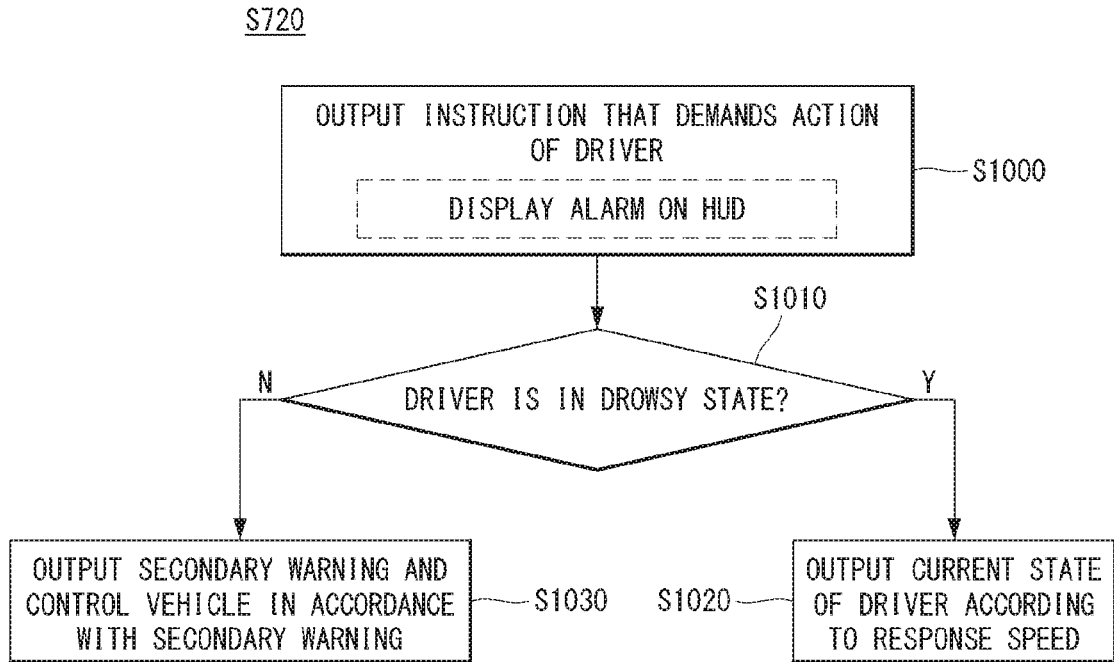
S720

OUTPUT INSTRUCTION THAT DEMANDS ACTION OF DRIVER

DISPLAY ALARM ON HUD

S1000

S1010

N

DRIVER IS IN DROWSY STATE?

Y

OUTPUT SECONDARY WARNING AND CONTROL VEHICLE IN ACCORDANCE WITH SECONDARY WARNING

S1030

S1020

OUTPUT CURRENT STATE OF DRIVER ACCORDING TO RESPONSE SPEED